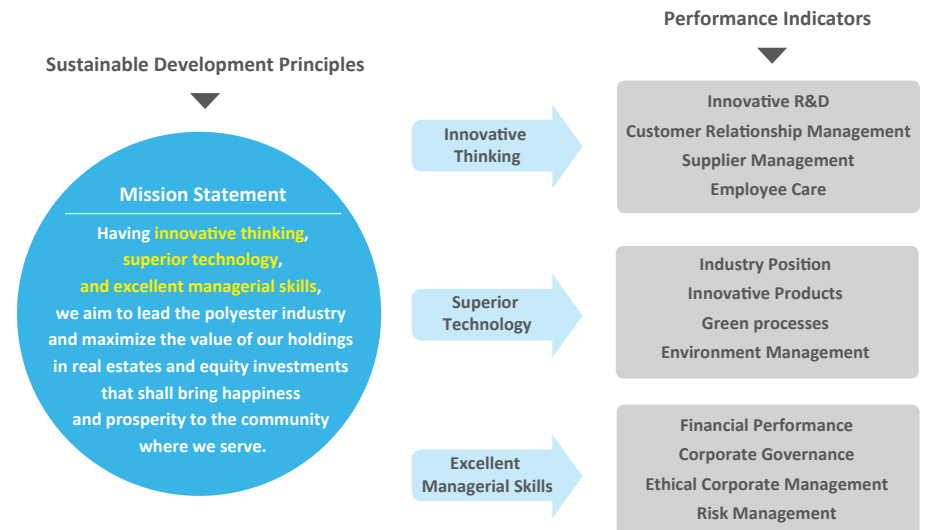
Sustainable Development Principles

Mission Statement

Having innovative thinking, superior technology, and excellent managerial skills, we aim to lead the polyester industry and maximize the value of our holdings in real estates and equity investments that shall bring happiness and prosperity to the community where we serve.

Innovative Thinking

Superior Technology

Excellent Managerial Skills

Performance Indicators

Innovative R&D
Customer Relationship Management
Supplier Management
Employee Care

Industry Position
Innovative Products
Green processes
Environment Management

Financial Performance
Corporate Governance
Ethical Corporate Management
Risk Management